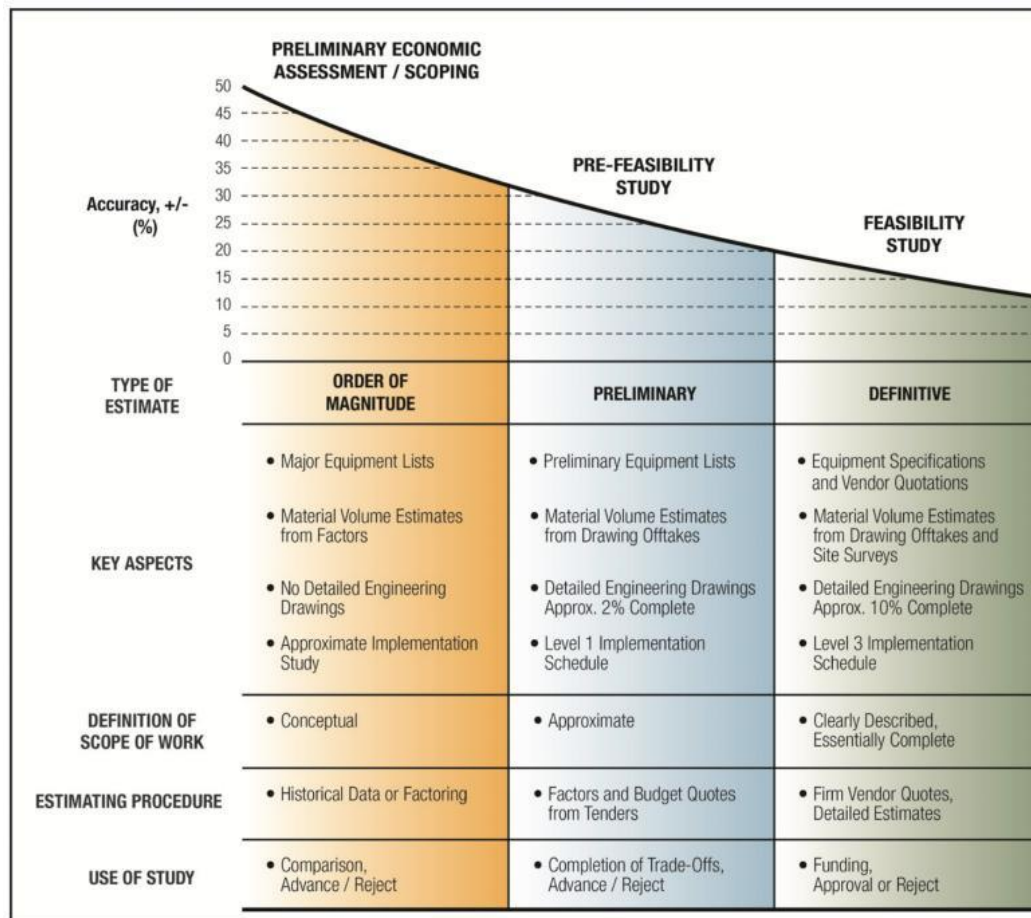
PRELIMINARY ECONOMIC ASSESSMENT / SCOPING

PRE-FEASIBILITY STUDY

FEASIBILITY STUDY

Accuracy, +/- (%)

50
45
40
35
30
25
20
15
10
5
0

| TYPE OF ESTIMATE | ORDER OF MAGNITUDE | PRELIMINARY | DEFINITIVE |
|---|---|---|---|
| KEY ASPECTS | • Major Equipment Lists • Material Volume Estimates from Factors • No Detailed Engineering Drawings • Approximate Implementation Study | • Preliminary Equipment Lists • Material Volume Estimates from Drawing Offtakes • Detailed Engineering Drawings Approx. 2% Complete • Level 1 Implementation Schedule | • Equipment Specifications and Vendor Quotations • Material Volume Estimates from Drawing Offtakes and Site Surveys • Detailed Engineering Drawings Approx. 10% Complete • Level 3 Implementation Schedule |
| DEFINITION OF SCOPE OF WORK | • Conceptual | • Approximate | • Clearly Described, Essentially Complete |
| ESTIMATING PROCEDURE | • Historical Data or Factoring | • Factors and Budget Quotes from Tenders | • Firm Vendor Quotes, Detailed Estimates |
| USE OF STUDY | • Comparison, Advance / Reject | • Completion of Trade-Offs, Advance / Reject | • Funding, Approval or Reject |